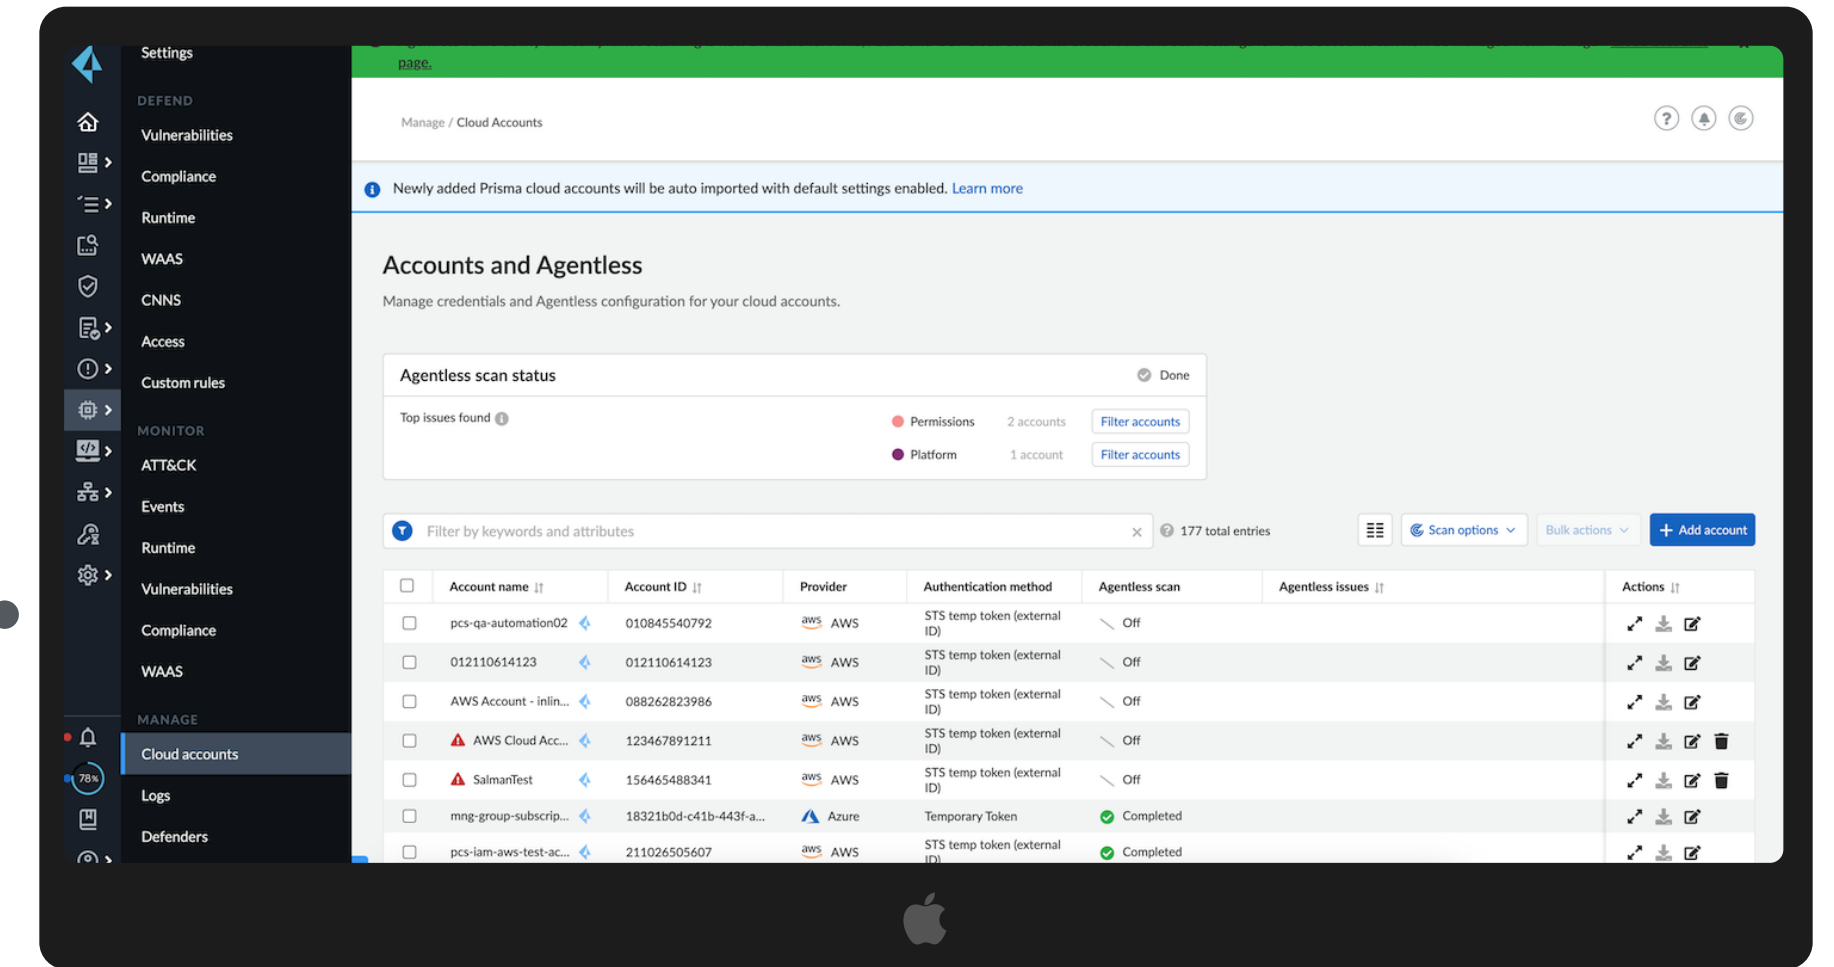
Settings

DEFEND

Vulnerabilities

Compliance

Runtime

WAAS

CNNS

Access

Custom rules

MONITOR

ATT&CK

Events

Runtime

Vulnerabilities

Compliance

WAAS

MANAGE

Cloud accounts

Logs

Defenders

78%

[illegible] page.

Manage / Cloud Accounts

Newly added Prisma cloud accounts will be auto imported with default settings enabled. Learn more

Accounts and Agentless

Manage credentials and Agentless configuration for your cloud accounts.

Agentless scan status

Done

Top issues found

Permissions 2 accounts Filter accounts

Platform 1 account Filter accounts

Filter by keywords and attributes

177 total entries

Scan options

Bulk actions

+ Add account

| | Account name | Account ID | Provider | Authentication method | Agentless scan | Agentless issues | Actions |
|---|---|---|---|---|---|---|---|
| | pcs-qa-automation02 | 010845540792 | AWS | STS temp token (external ID) | Off | | |
| | 012110614123 | 012110614123 | AWS | STS temp token (external ID) | Off | | |
| | AWS Account - inlin... | 088262823986 | AWS | STS temp token (external ID) | Off | | |
| | AWS Cloud Acc... | 123467891211 | AWS | STS temp token (external ID) | Off | | |
| | SalmanTest | 156465488341 | AWS | STS temp token (external ID) | Off | | |
| | mng-group-subscrip... | 18321b0d-c41b-443f-a... | Azure | Temporary Token | Completed | | |
| | pcs-iam-aws-test-ac... | 211026505607 | AWS | STS temp token (external ID) | Completed | | |